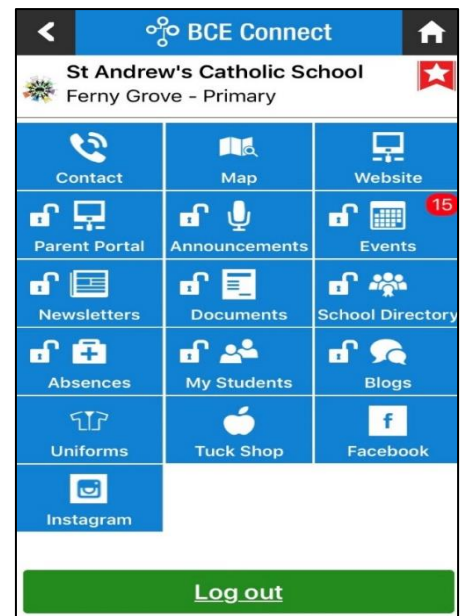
BCE Connect

St Andrew's Catholic School
Ferny Grove - Primary

Contact
Map
Website
Parent Portal
Announcements
15
Events
Newsletters
Documents
School Directory
Absences
My Students
Blogs
Uniforms
Tuck Shop
f
Facebook
Instagram

Log out